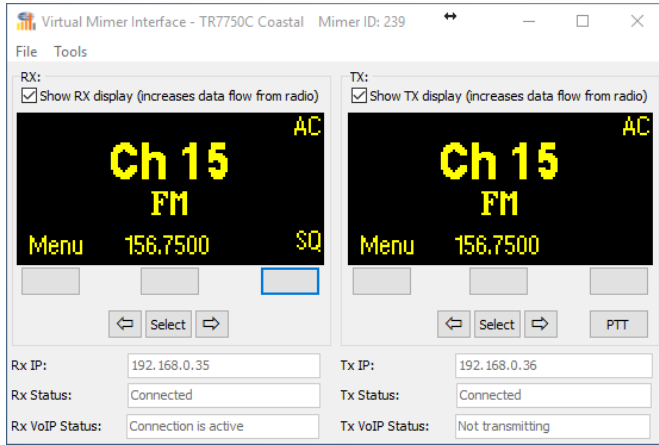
Virtual Mimer Interface - TR7750C Coastal Mimer ID: 239

File Tools

RX:

Show RX display (increases data flow from radio)

AC

Ch 15

FM

Menu 156.7500 SQ

Select

TX:

Show TX display (increases data flow from radio)

AC

Ch 15

FM

Menu 156.7500

Select

PTT

Rx IP: 192.168.0.35

Rx Status: Connected

Rx VoIP Status: Connection is active

Tx IP: 192.168.0.36

Tx Status: Connected

Tx VoIP Status: Not transmitting